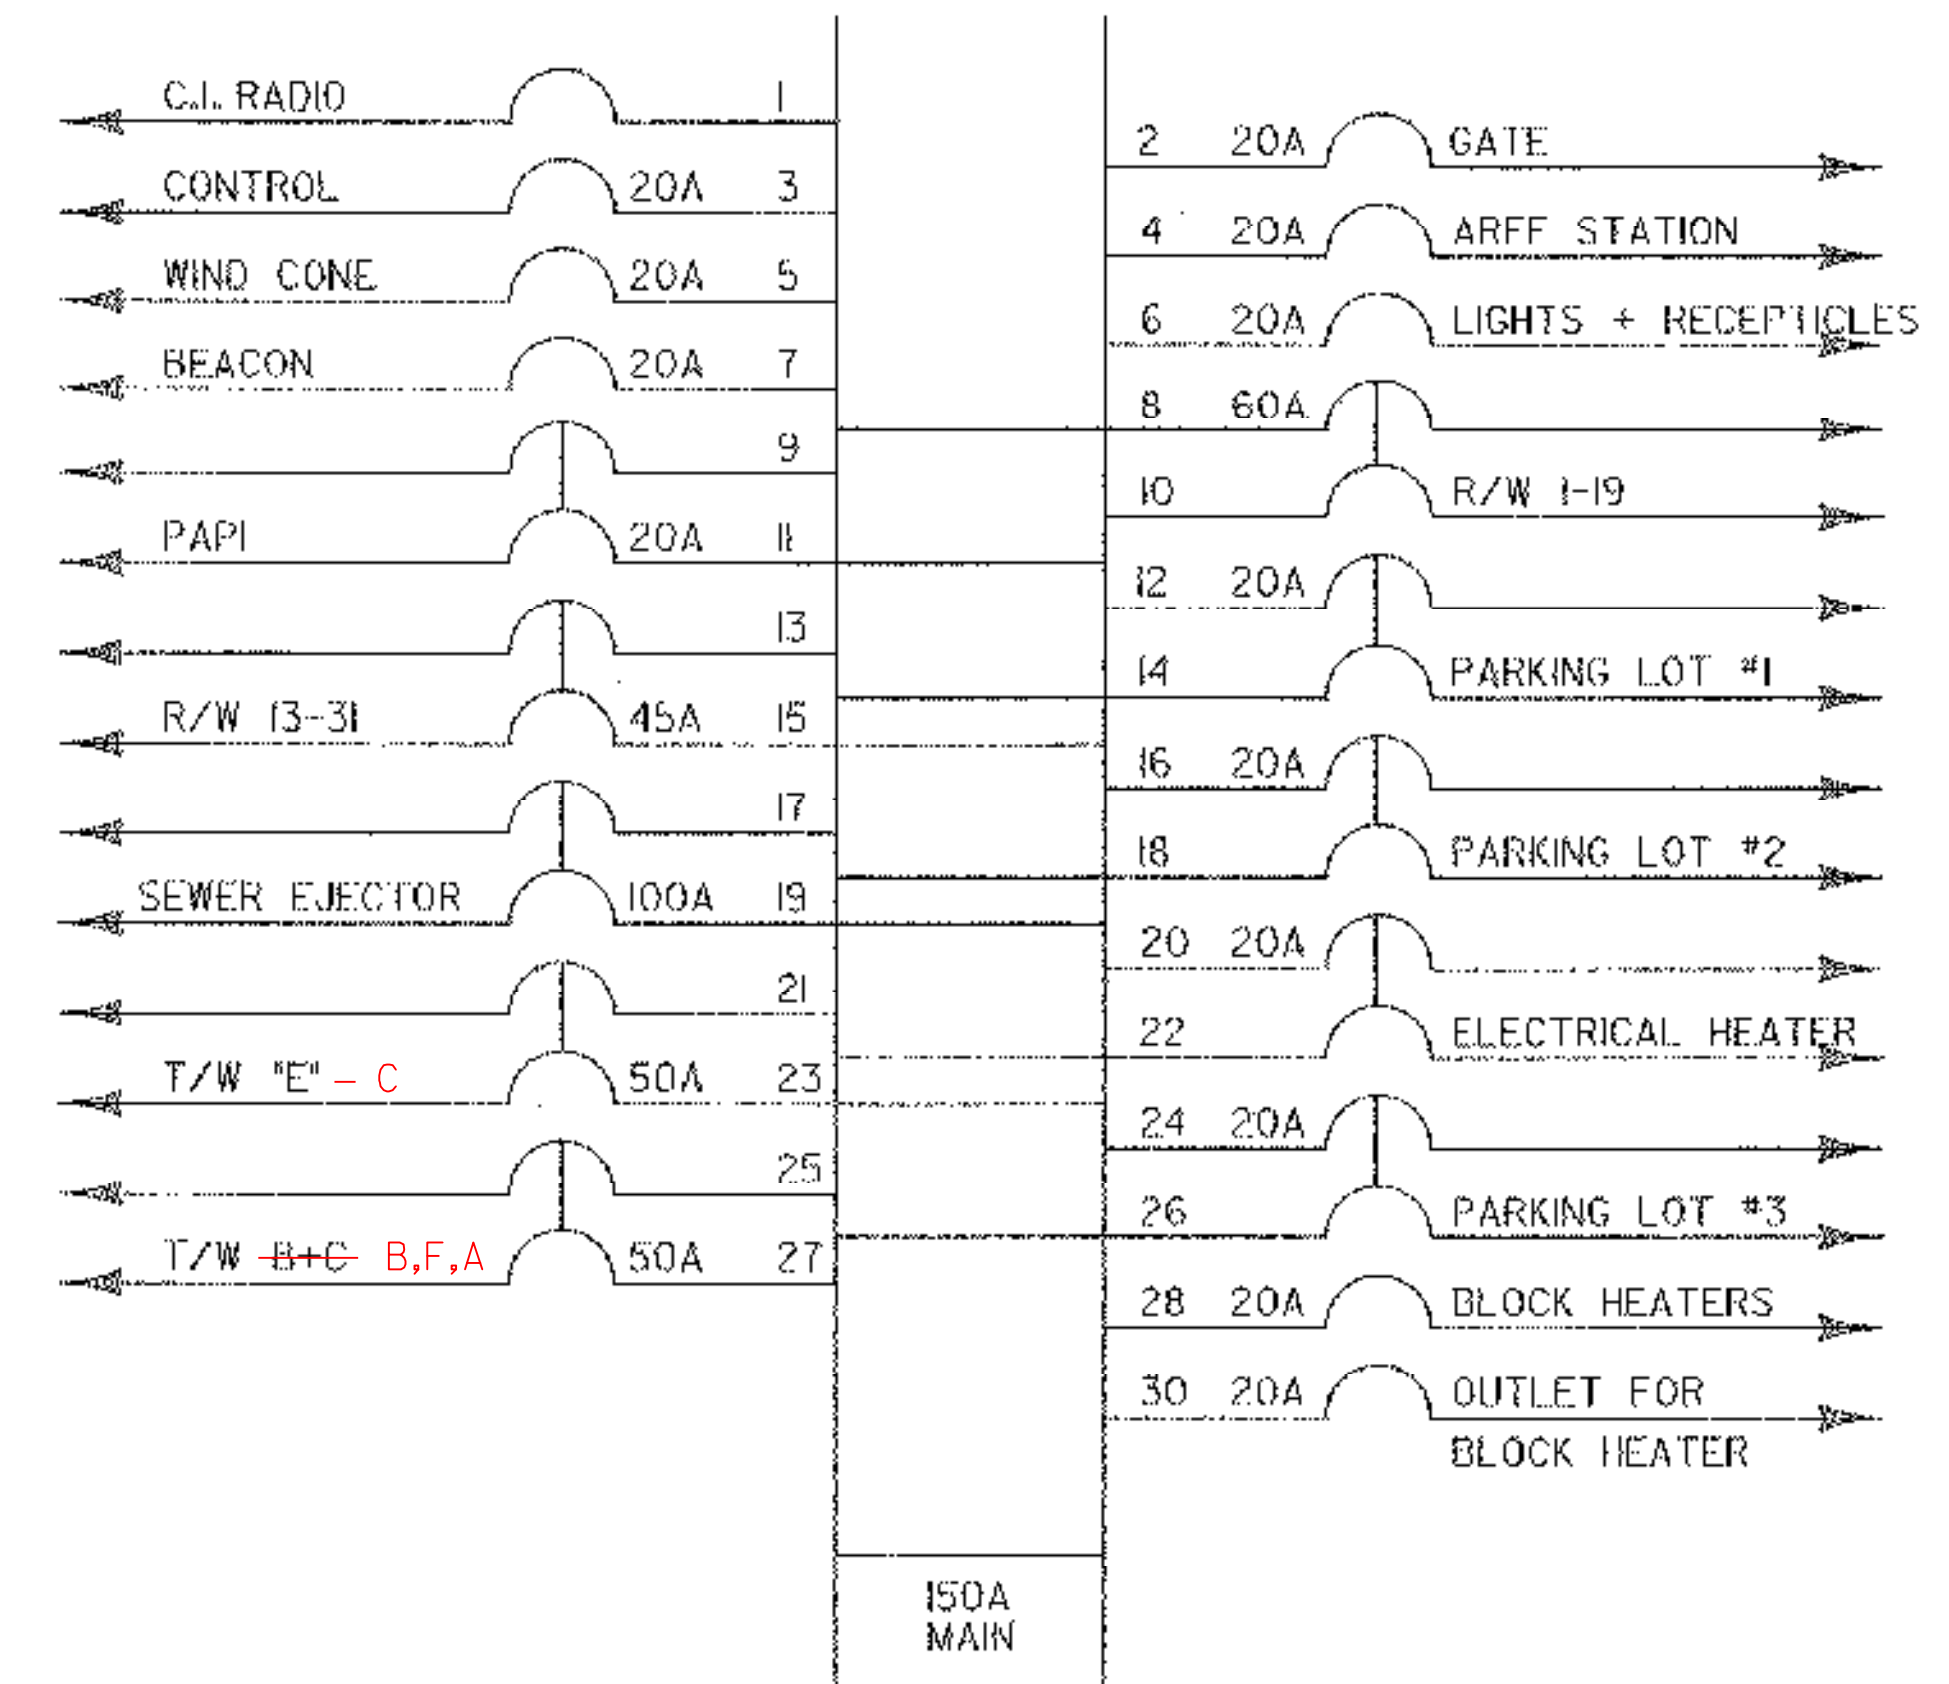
C.I. RADIO 1

CONTROL 20A 3

WIND CONE 20A 5

BEACON 20A 7

9

PAPI 20A 11

13

R/W 13-31 45A 15

17

SEWER EJECTOR 100A 19

21

T/W "E" – C 50A 23

25

T/W ~~B+C~~ B,F,A 50A 27

2 20A GATE

4 20A ARFF STATION

6 20A LIGHTS + RECEPTICLES

8 60A

10 R/W 1-19

12 20A

14 PARKING LOT #1

16 20A

18 PARKING LOT #2

20 20A

22 ELECTRICAL HEATER

24 20A

26 PARKING LOT #3

28 20A BLOCK HEATERS

30 20A OUTLET FOR BLOCK HEATER

150A MAIN